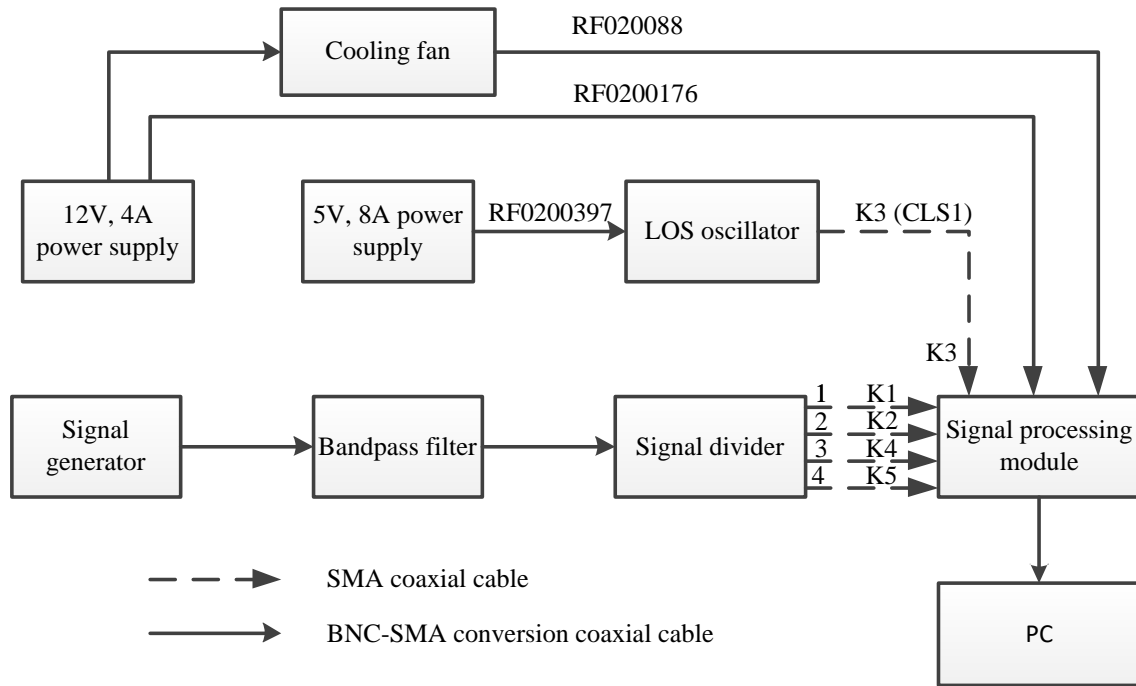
Cooling fan

RF020088

RF0200176

12V, 4A power supply

5V, 8A power supply

RF0200397

LOS oscillator

K3 (CLS1)

K3

Signal generator

Bandpass filter

Signal divider

1

2

3

4

K1

K2

K4

K5

Signal processing module

PC

SMA coaxial cable

BNC-SMA conversion coaxial cable